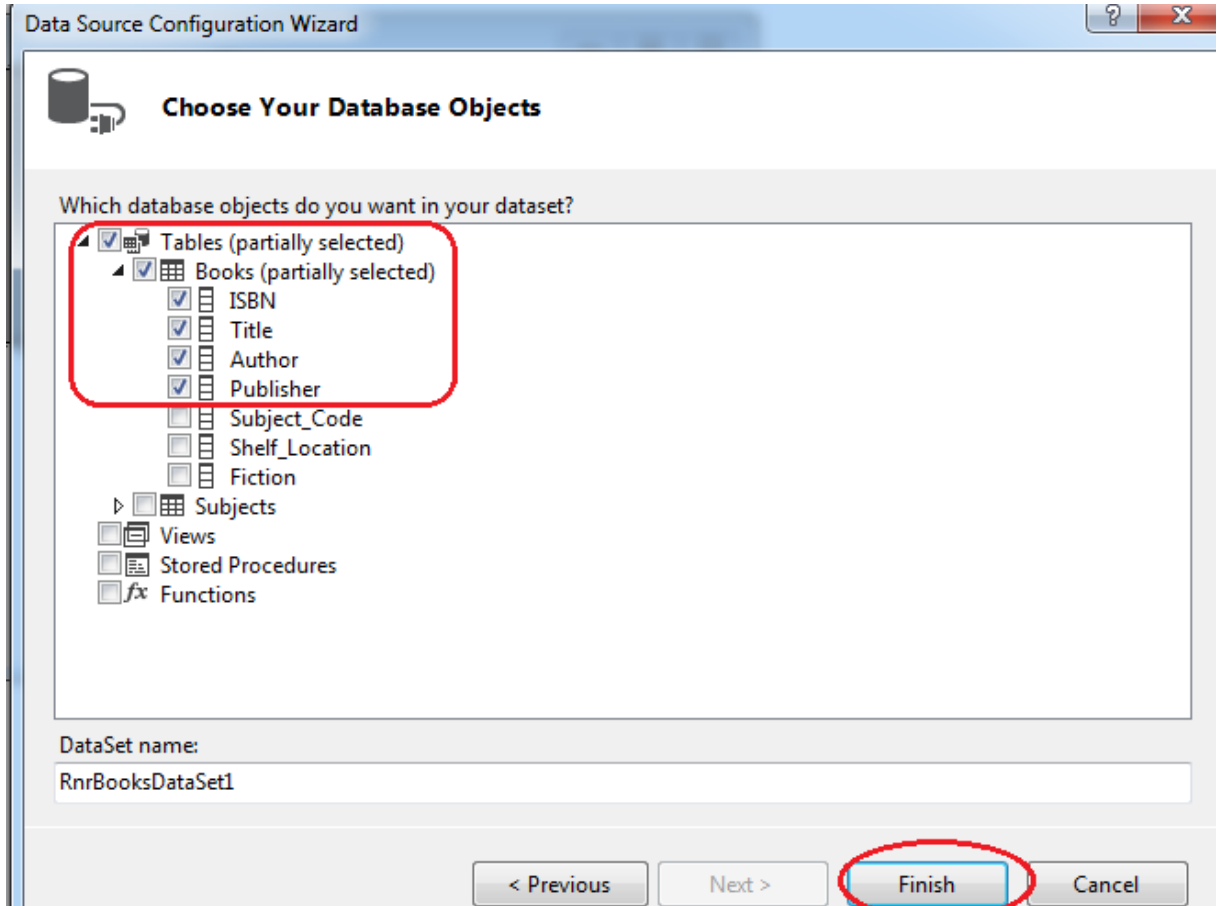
Data Source Configuration Wizard

?

X

Choose Your Database Objects

Which database objects do you want in your dataset?

Tables (partially selected)
Books (partially selected)
ISBN
Title
Author
Publisher
Subject_Code
Shelf_Location
Fiction
Subjects
Views
Stored Procedures
$fx$ Functions

DataSet name:

RnrBooksDataSet1

< Previous

Next >

Finish

Cancel